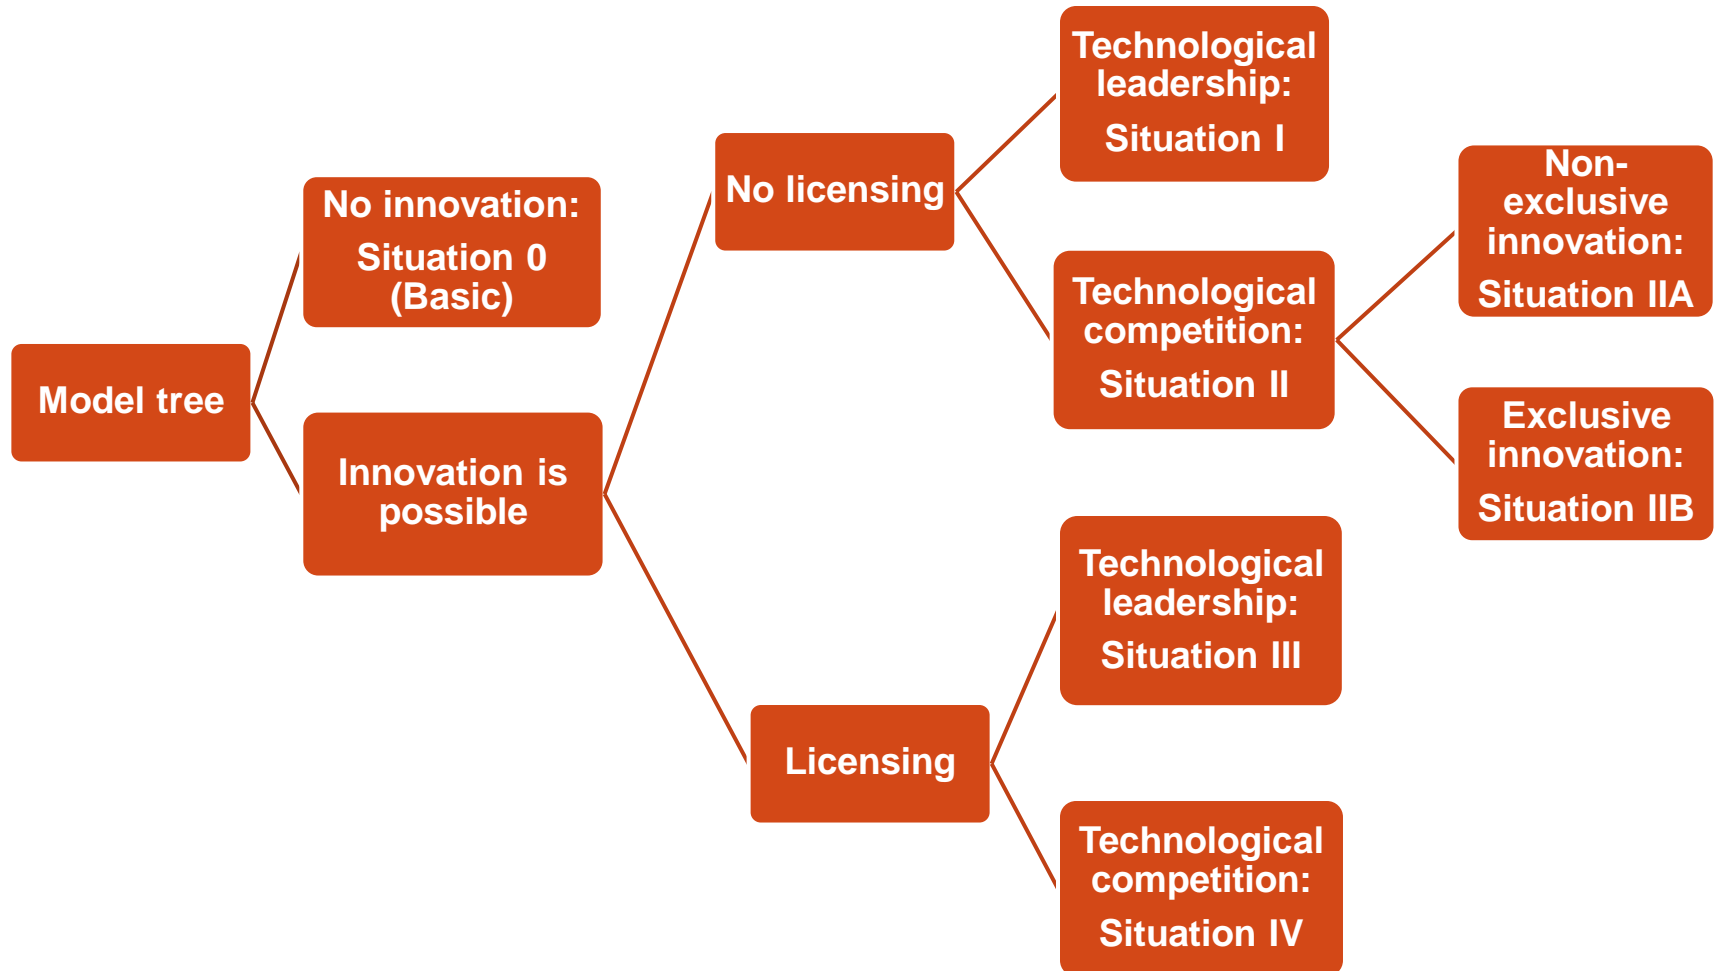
Model tree

No innovation:
Situation 0 (Basic)

Innovation is possible

No licensing

Technological leadership:
Situation I

Technological competition:
Situation II

Non-exclusive innovation:
Situation IIA

Exclusive innovation:
Situation IIB

Licensing

Technological leadership:
Situation III

Technological competition:
Situation IV